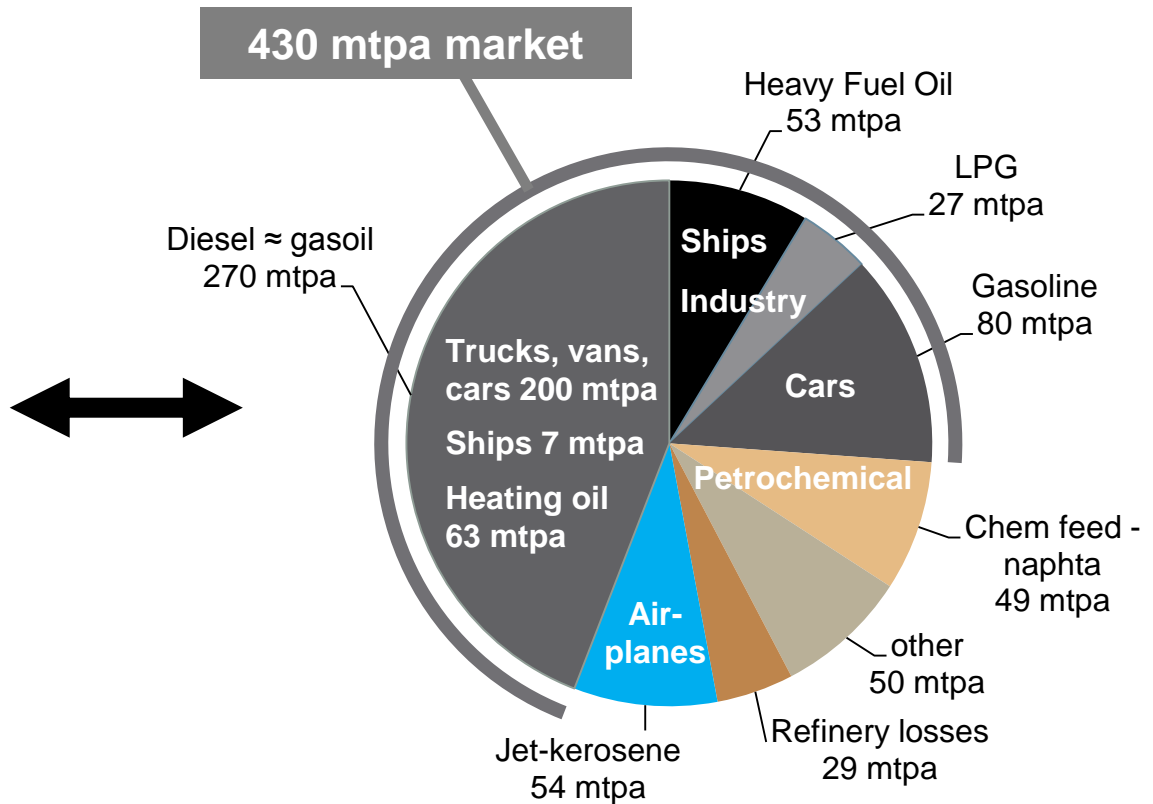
430 mtpa market

Heavy Fuel Oil
53 mtpa

LPG
27 mtpa

Gasoline
80 mtpa

Diesel ≈ gasoil
270 mtpa

Ships

Industry

Cars

Trucks, vans, cars 200 mtpa

Ships 7 mtpa

Heating oil 63 mtpa

Petrochemical

Chem feed - naphta
49 mtpa

Air-planes

other
50 mtpa

Jet-kerosene
54 mtpa

Refinery losses
29 mtpa